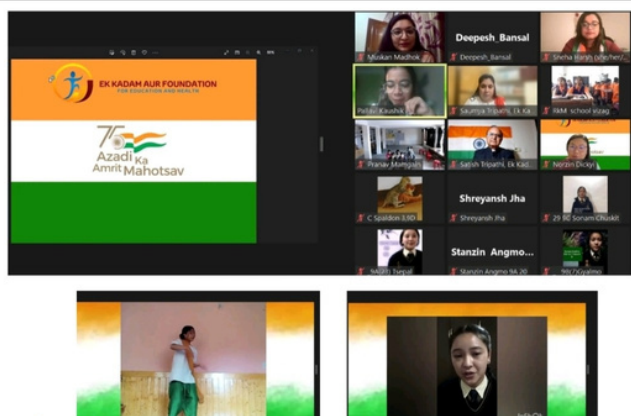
EK KADAM AUR FOUNDATION
FOR EDUCATION AND HEALTH

75
Azadi Ka Amrit Mahotsav

Muskan Madhok
Deepesh_Bansal
Deepesh_Bansal
Sneha Harsh (she/her)
Pallavi Kaushik
Saumya Tripathi, Ek Ka...
FkM school vizag
Pranav Mamgain
Satish Tripathi, Ek Kad...
Norzin Dickyi
C Spaldon 3.9D
Shreyansh Jha
Shreyansh Jha
29 9C Sonam Chuskit
9AGPT Nepal
Stanzin Angmo 9A...
Stanzin Angmo 9A 20
9llC7 Gyalmo